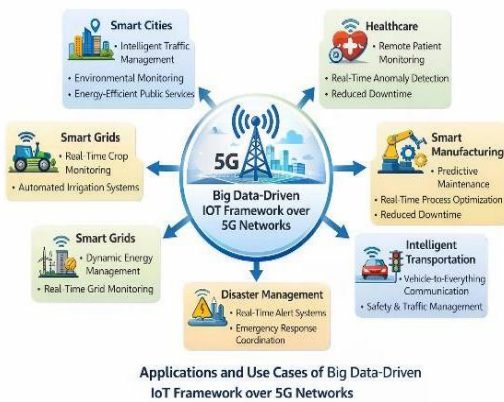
Smart Cities
• Intelligent Traffic Management
• Environmental Monitoring
• Energy-Efficient Public Services

Healthcare
• Remote Patient Monitoring
• Real-Time Anomaly Detection
• Reduced Downtime

Smart Grids
• Real-Time Crop Monitoring
• Automated Irrigation Systems

5G
Big Data-Driven IOT Framework over 5G Networks

Smart Manufacturing
• Predictive Maintenance
• Real-Time Process Optimization
• Reduced Downtime

Smart Grids
• Dynamic Energy Management
• Real-Time Grid Monitoring

Disaster Management
• Real-Time Alert Systems
• Emergency Response Coordination

Intelligent Transportation
• Vehicle-to-Everything Communication
• Safety & Traffic Management

Applications and Use Cases of Big Data-Driven IoT Framework over 5G Networks